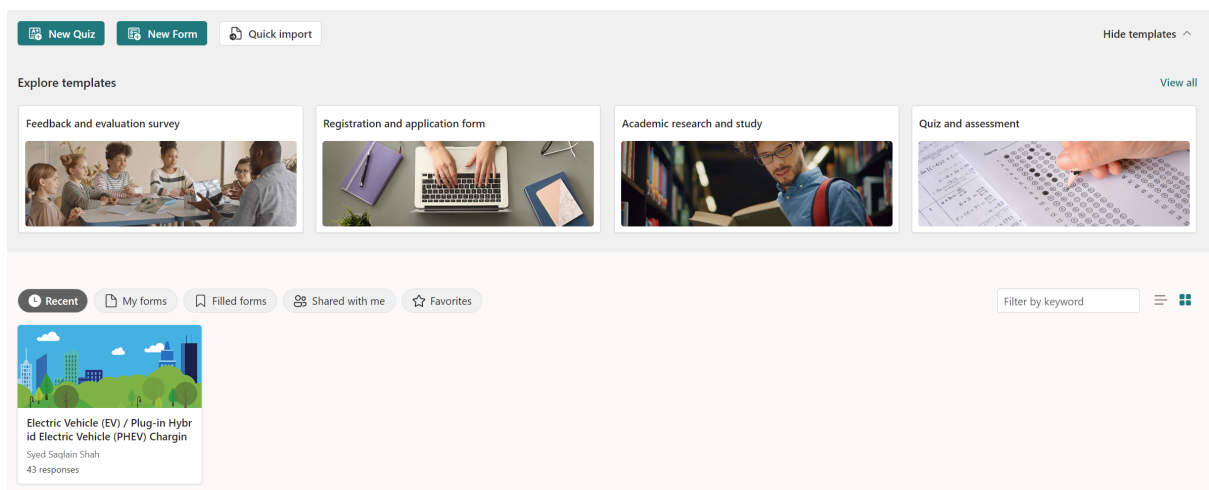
New Quiz
New Form
Quick import
Hide templates

Explore templates
View all

Feedback and evaluation survey
Registration and application form
Academic research and study
Quiz and assessment

Recent
My forms
Filled forms
Shared with me
Favorites
Filter by keyword

Electric Vehicle (EV) / Plug-in Hybrid Electric Vehicle (PHEV) Chargin
Syed Saqlain Shah
43 responses